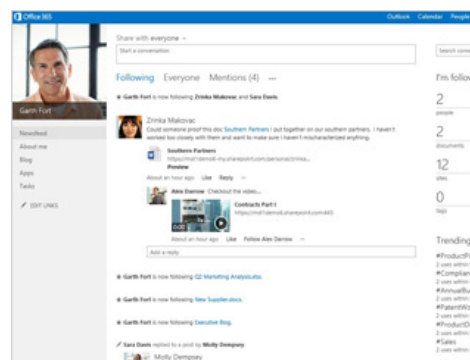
Office 365

Outlook Calendar Peo

Garth Fort

Newsfeed
About me
Blog
Apps
Tasks

EDIT LINKS

Share with everyone

Start a conversation

Following Everyone Mentions (4) ...

Garth Fort is now following Zrinka Makovac and Sara Davis.

Zrinka Makovac
Could someone proof this doc Southern Partners I put together on our southern partners. I haven't worked too closely with them and want to make sure I haven't mischaracterized anything.

Southern Partners
https://m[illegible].sharepoint.com/personal/zrinka
Preview

About an hour ago Like Reply ...

Alex Darrow Checkout the video...

Contracts Part 1
https://m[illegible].sharepoint.com/443

0:00

About an hour ago Like Follow Alex Darrow ...

Add a reply

Garth Fort is now following Q2 Marketing Analysis.

Garth Fort is now following New Supplier.docx.

Garth Fort is now following Executive Blog.

Sara Davis replied to a post by Molly Dempsey

Molly Dempsey

Search some

I'm follow

2
people

2
documents

12
sites

0
tags

Trending
#ProductR
2 uses within
#Complian
2 uses within
#AnnualBu
2 uses within
#PatentWo
2 uses within
#ProductD
2 uses within
#Sales
2 uses within